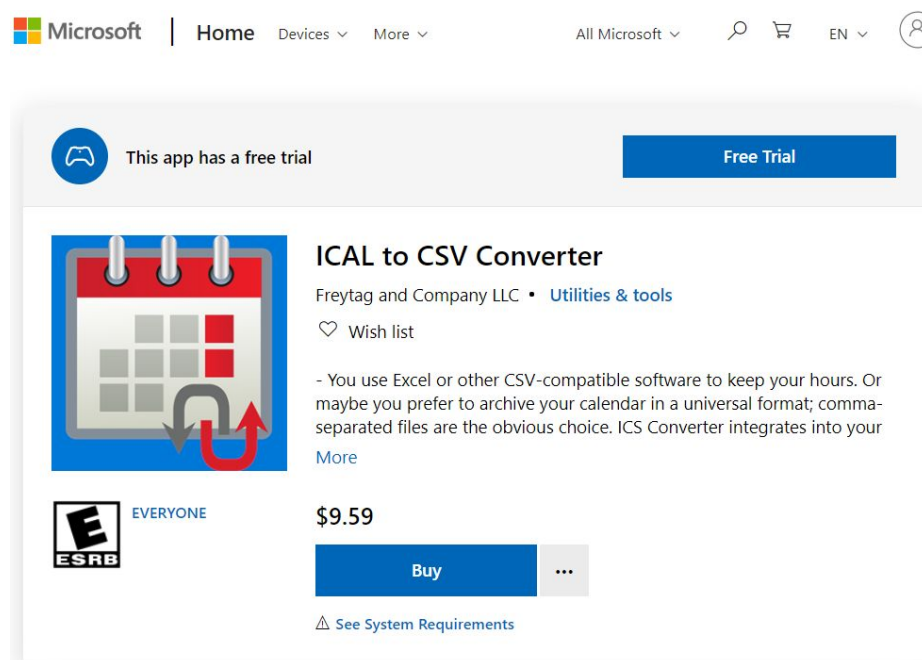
Microsoft | Home Devices More All Microsoft EN

This app has a free trial

Free Trial

ICAL to CSV Converter

Freytag and Company LLC • Utilities & tools

Wish list

- You use Excel or other CSV-compatible software to keep your hours. Or maybe you prefer to archive your calendar in a universal format; comma-separated files are the obvious choice. ICS Converter integrates into your

More

E
ESRB

EVERYONE

$9.59

Buy

...

See System Requirements